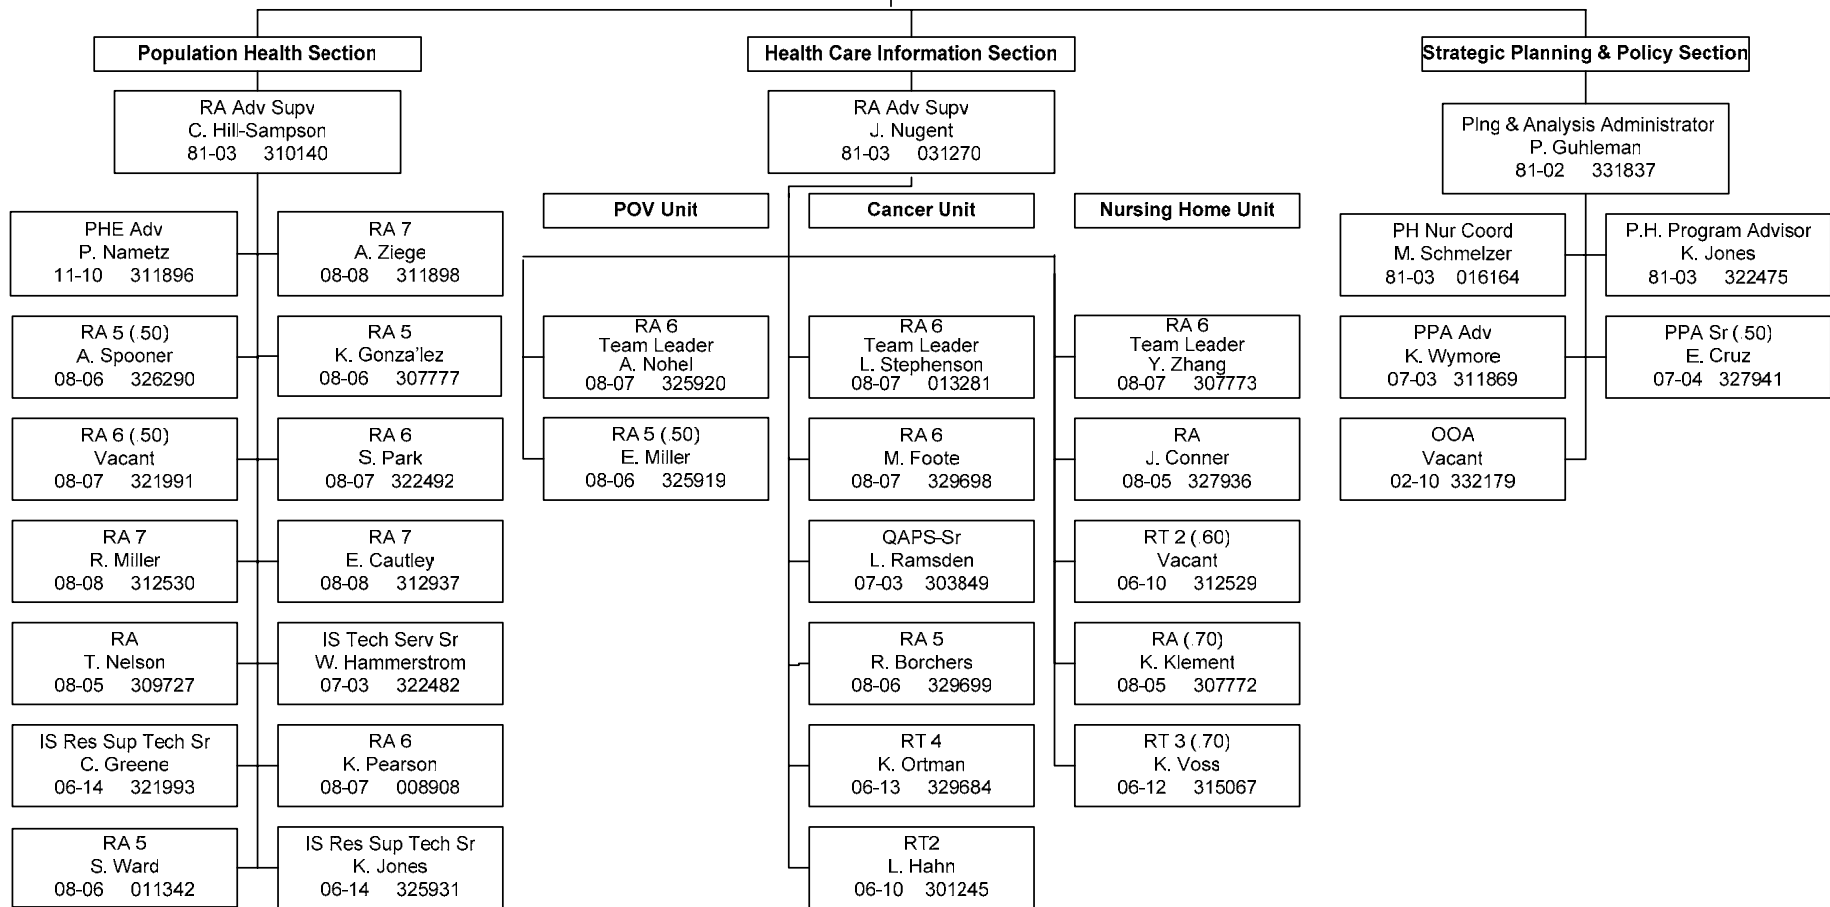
Population Health Section

RA Adv Supv
C. Hill-Sampson
81-03 310140

PHE Adv
P. Nametz
11-10 311896

RA 7
A. Ziege
08-08 311898

RA 5 (.50)
A. Spooner
08-06 326290

RA 5
K. Gonza'lez
08-06 307777

RA 6 (.50)
Vacant
08-07 321991

RA 6
S. Park
08-07 322492

RA 7
R. Miller
08-08 312530

RA 7
E. Cautley
08-08 312937

RA
T. Nelson
08-05 309727

IS Tech Serv Sr
W. Hammerstrom
07-03 322482

IS Res Sup Tech Sr
C. Greene
06-14 321993

RA 6
K. Pearson
08-07 008908

RA 5
S. Ward
08-06 011342

IS Res Sup Tech Sr
K. Jones
06-14 325931

Health Care Information Section

RA Adv Supv
J. Nugent
81-03 031270

POV Unit

Cancer Unit

Nursing Home Unit

RA 6
Team Leader
A. Nohel
08-07 325920

RA 5 (.50)
E. Miller
08-06 325919

RA 6
Team Leader
L. Stephenson
08-07 013281

RA 6
M. Foote
08-07 329698

QAPS-Sr
L. Ramsden
07-03 303849

RA 5
R. Borchers
08-06 329699

RT 4
K. Ortman
06-13 329684

RT2
L. Hahn
06-10 301245

RA 6
Team Leader
Y. Zhang
08-07 307773

RA
J. Conner
08-05 327936

RT 2 (.60)
Vacant
06-10 312529

RA (.70)
K. Klement
08-05 307772

RT 3 (.70)
K. Voss
06-12 315067

Strategic Planning & Policy Section

Plng & Analysis Administrator
P. Guhleman
81-02 331837

PH Nur Coord
M. Schmelzer
81-03 016164

P.H. Program Advisor
K. Jones
81-03 322475

PPA Adv
K. Wymore
07-03 311869

PPA Sr (.50)
E. Cruz
07-04 327941

OOA
Vacant
02-10 332179